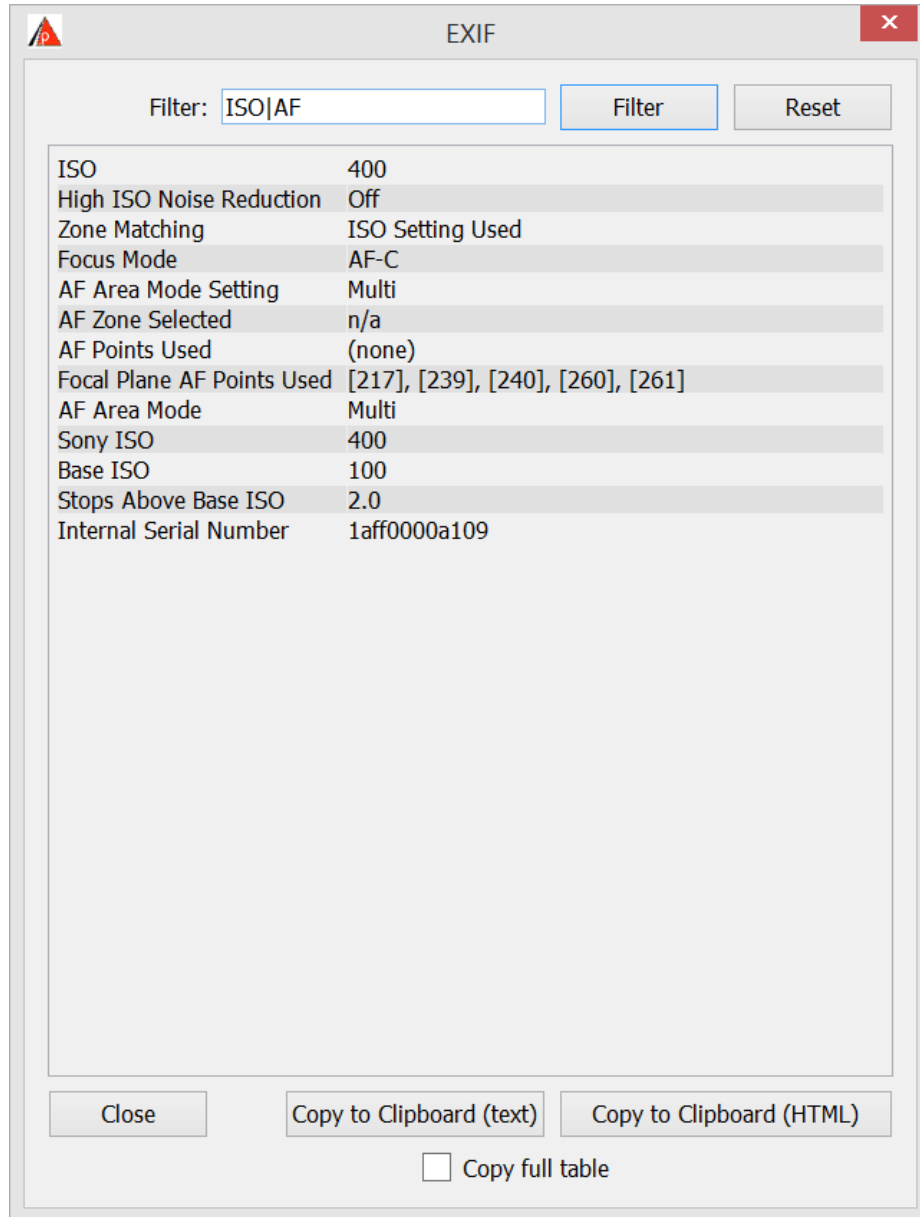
EXIF

Filter: ISO|AF Filter Reset

| | |
|---|---|
| ISO | 400 |
| High ISO Noise Reduction | Off |
| Zone Matching | ISO Setting Used |
| Focus Mode | AF-C |
| AF Area Mode Setting | Multi |
| AF Zone Selected | n/a |
| AF Points Used | (none) |
| Focal Plane AF Points Used | [217], [239], [240], [260], [261] |
| AF Area Mode | Multi |
| Sony ISO | 400 |
| Base ISO | 100 |
| Stops Above Base ISO | 2.0 |
| Internal Serial Number | 1aff0000a109 |

Close Copy to Clipboard (text) Copy to Clipboard (HTML)

Copy full table